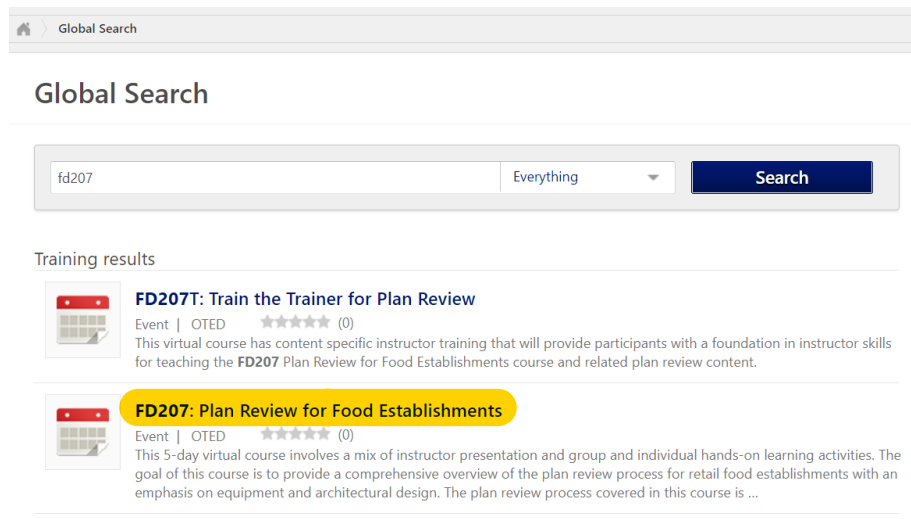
Global Search

Global Search

fd207

Everything

Search

Training results

FD207T: Train the Trainer for Plan Review

Event | OTED (0)

This virtual course has content specific instructor training that will provide participants with a foundation in instructor skills for teaching the FD207 Plan Review for Food Establishments course and related plan review content.

FD207: Plan Review for Food Establishments

Event | OTED (0)

This 5-day virtual course involves a mix of instructor presentation and group and individual hands-on learning activities. The goal of this course is to provide a comprehensive overview of the plan review process for retail food establishments with an emphasis on equipment and architectural design. The plan review process covered in this course is ...